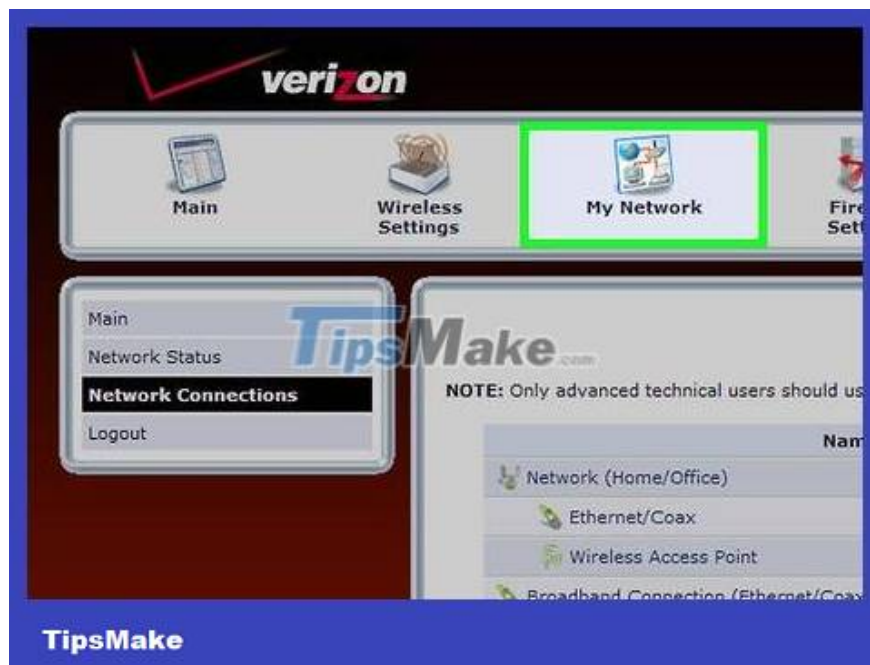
verizon

Main

Wireless Settings

My Network

Fire Sett

Main

Network Status

Network Connections

Logout

TipsMake.com

NOTE: Only advanced technical users should us

Nam

Network (Home/Office)

Ethernet/Coax

Wireless Access Point

Broadband Connection (Ethernet/Coax

TipsMake